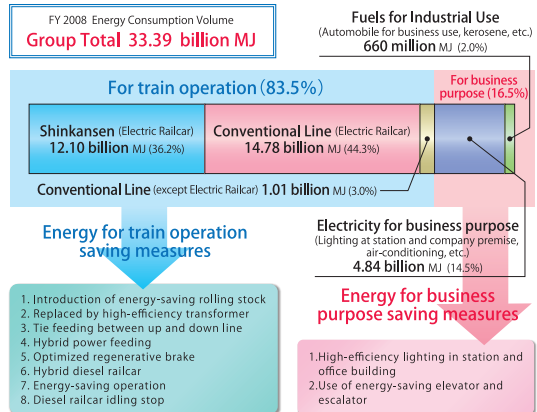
FY 2008 Energy Consumption Volume
Group Total 33.39 billion MJ

Fuels for Industrial Use
(Automobile for business use, kerosene, etc.)
660 million MJ (2.0%)

For train operation (83.5%)

For business purpose (16.5%)

Shinkansen (Electric Railcar)
12.10 billion MJ (36.2%)

Conventional Line (Electric Railcar)
14.78 billion MJ (44.3%)

Conventional Line (except Electric Railcar) 1.01 billion MJ (3.0%)

Energy for train operation saving measures

Electricity for business purpose
(Lighting at station and company premise, air-conditioning, etc.)
4.84 billion MJ (14.5%)

Energy for business purpose saving measures

1. Introduction of energy-saving rolling stock
2. Replaced by high-efficiency transformer
3. Tie feeding between up and down line
4. Hybrid power feeding
5. Optimized regenerative brake
6. Hybrid diesel railcar
7. Energy-saving operation
8. Diesel railcar idling stop

1.High-efficiency lighting in station and office building
2.Use of energy-saving elevator and escalator